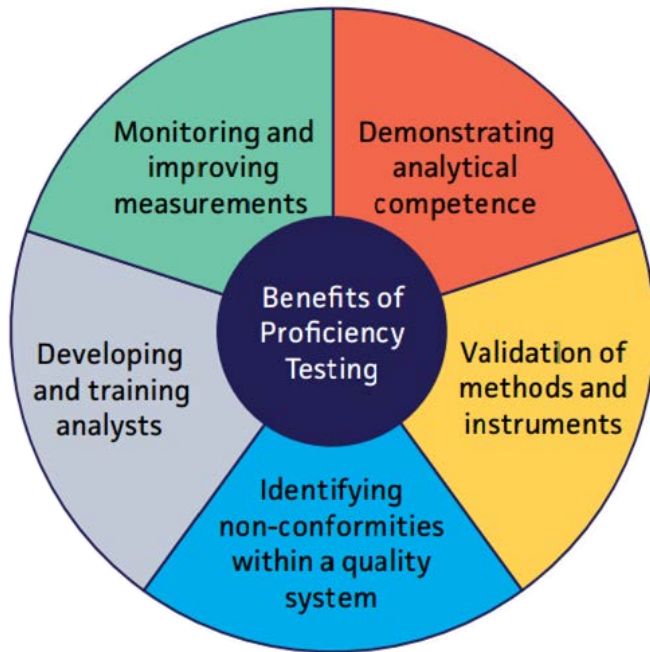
Monitoring and improving measurements

Demonstrating analytical competence

Benefits of Proficiency Testing

Developing and training analysts

Validation of methods and instruments

Identifying non-conformities within a quality system